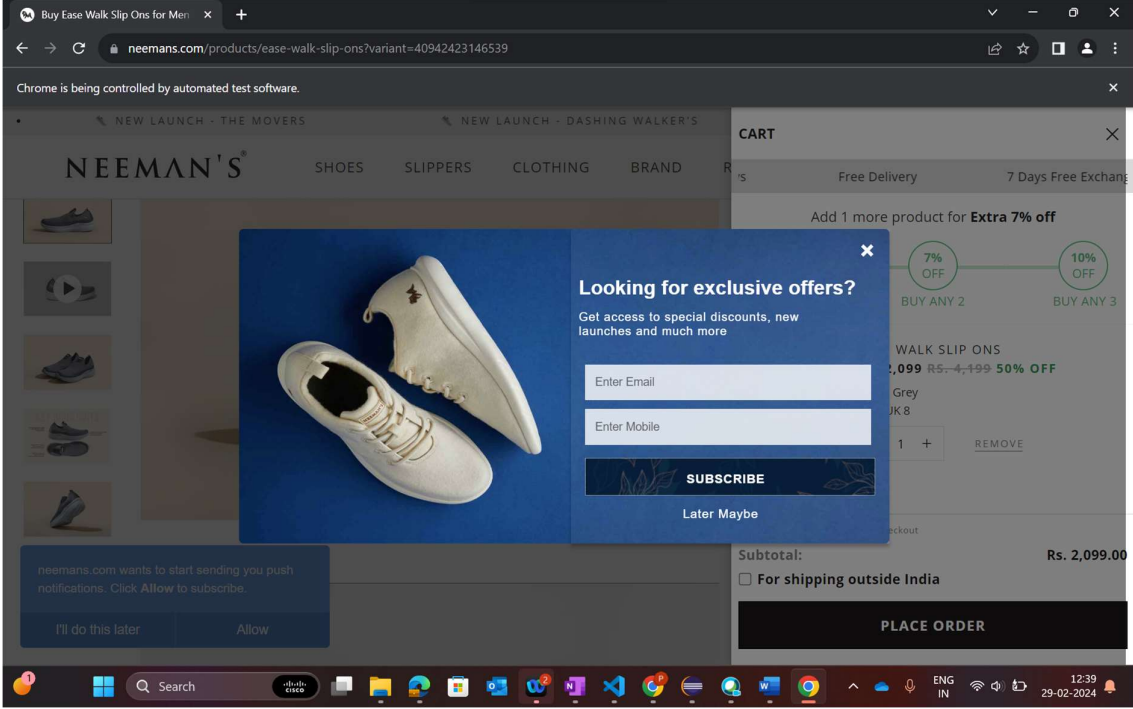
Buy Ease Walk Slip Ons for Men ×

neemans.com/products/ease-walk-slip-ons?variant=40942423146539

Chrome is being controlled by automated test software.

NEW LAUNCH - THE MOVERS NEW LAUNCH - DASHING WALKER'S

NEEMAN'S SHOES SLIPPERS CLOTHING BRAND

CART

Free Delivery 7 Days Free Exchang

Add 1 more product for **Extra 7% off**

7% OFF BUY ANY 2

10% OFF BUY ANY 3

WALK SLIP ONS
2,099 ~~RS. 4,199~~ 50% OFF
Grey
UK 8
1 +
REMOVE

Looking for exclusive offers?

Get access to special discounts, new launches and much more

Enter Email

Enter Mobile

SUBSCRIBE

Later Maybe

eckout

Subtotal: Rs. 2,099.00

For shipping outside India

PLACE ORDER

neemans.com wants to start sending you push notifications. Click **Allow** to subscribe.

I'll do this later Allow

Search

ENG IN

12:39
29-02-2024